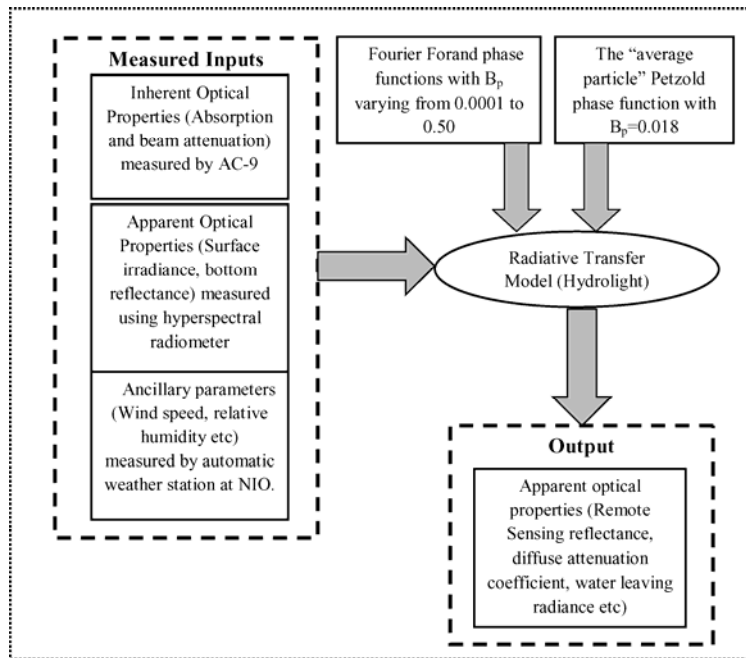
Measured Inputs

Inherent Optical Properties (Absorption and beam attenuation) measured by AC-9

Apparent Optical Properties (Surface irradiance, bottom reflectance) measured using hyperspectral radiometer

Ancillary parameters (Wind speed, relative humidity etc) measured by automatic weather station at NIO.

Fourier Forand phase functions with $B_p$ varying from 0.0001 to 0.50

The “average particle” Petzold phase function with $B_p$=0.018

Radiative Transfer Model (Hydrolight)

Output

Apparent optical properties (Remote Sensing reflectance, diffuse attenuation coefficient, water leaving radiance etc)